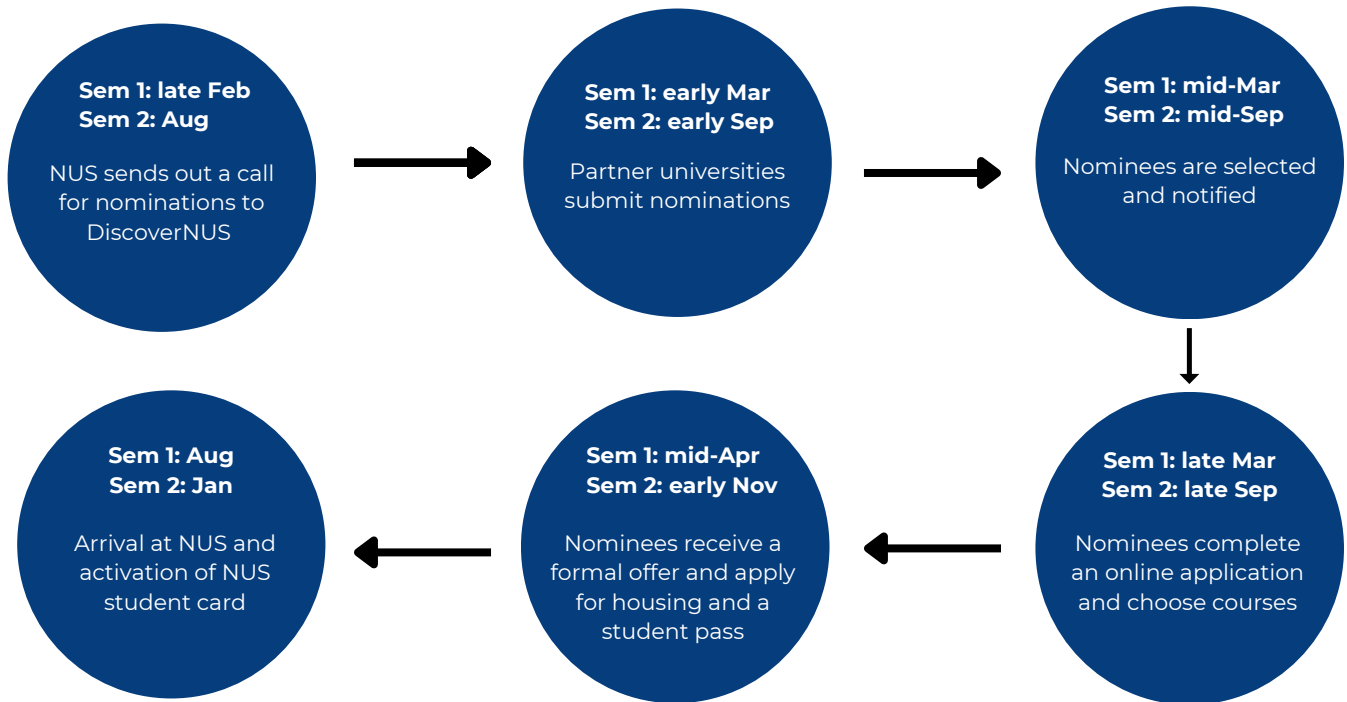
**Sem 1: late Feb**
**Sem 2: Aug**

NUS sends out a call for nominations to DiscoverNUS

**Sem 1: early Mar**
**Sem 2: early Sep**

Partner universities submit nominations

**Sem 1: mid-Mar**
**Sem 2: mid-Sep**

Nominees are selected and notified

**Sem 1: late Mar**
**Sem 2: late Sep**

Nominees complete an online application and choose courses

**Sem 1: mid-Apr**
**Sem 2: early Nov**

Nominees receive a formal offer and apply for housing and a student pass

**Sem 1: Aug**
**Sem 2: Jan**

Arrival at NUS and activation of NUS student card